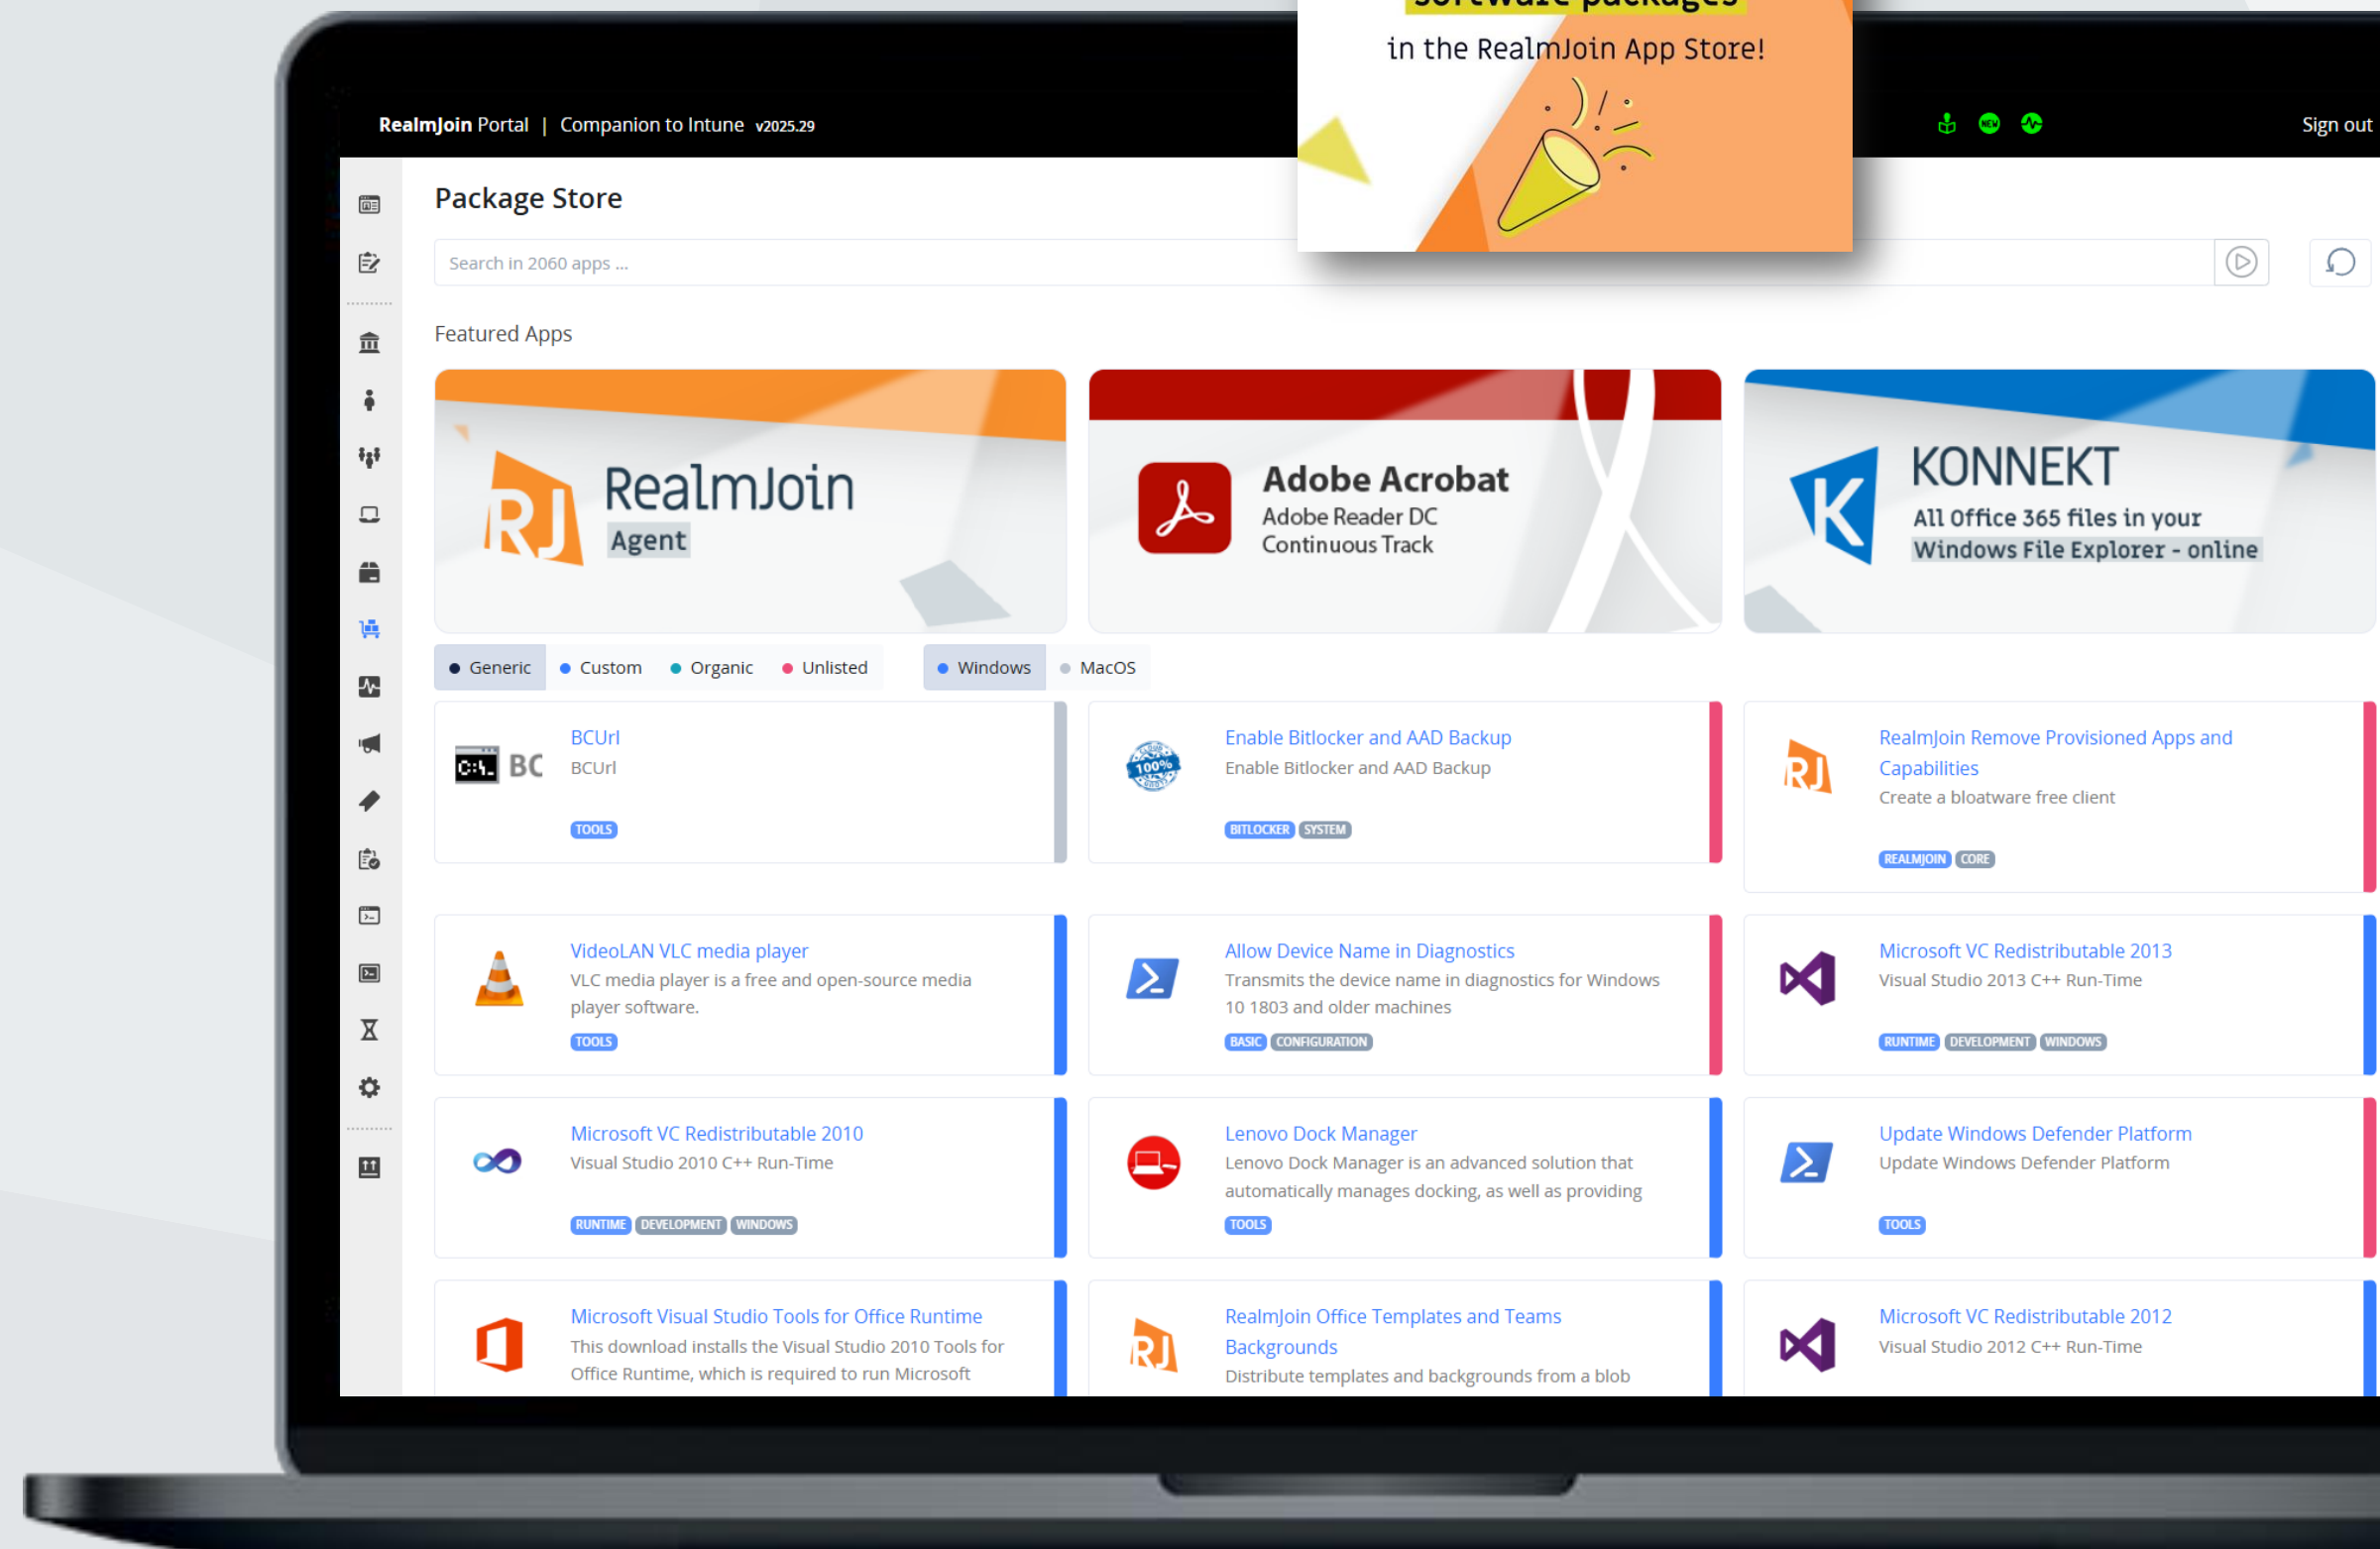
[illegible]
in the RealmJoin App Store!

RealmJoin Portal | Companion to Intune v2025.29

Sign out

Package Store

Search in 2060 apps ...

Featured Apps

RJ RealmJoin Agent

Adobe Acrobat
Adobe Reader DC
Continuous Track

K KONNEKT
All Office 365 files in your Windows File Explorer - online

Generic Custom Organic Unlisted Windows MacOS

C:\_ BC
BCUrl
BCUrl
TOOLS

Enable Bitlocker and AAD Backup
Enable Bitlocker and AAD Backup
BITLOCKER SYSTEM

RJ
RealmJoin Remove Provisioned Apps and Capabilities
Create a bloatware free client
REALMJOIN CORE

VideoLAN VLC media player
VLC media player is a free and open-source media player software.
TOOLS

Allow Device Name in Diagnostics
Transmits the device name in diagnostics for Windows 10 1803 and older machines
BASIC CONFIGURATION

Microsoft VC Redistributable 2013
Visual Studio 2013 C++ Run-Time
RUNTIME DEVELOPMENT WINDOWS

Microsoft VC Redistributable 2010
Visual Studio 2010 C++ Run-Time
RUNTIME DEVELOPMENT WINDOWS

Lenovo Dock Manager
Lenovo Dock Manager is an advanced solution that automatically manages docking, as well as providing
TOOLS

Update Windows Defender Platform
Update Windows Defender Platform
TOOLS

Microsoft Visual Studio Tools for Office Runtime
This download installs the Visual Studio 2010 Tools for Office Runtime, which is required to run Microsoft

RJ
RealmJoin Office Templates and Teams Backgrounds
Distribute templates and backgrounds from a blob

Microsoft VC Redistributable 2012
Visual Studio 2012 C++ Run-Time